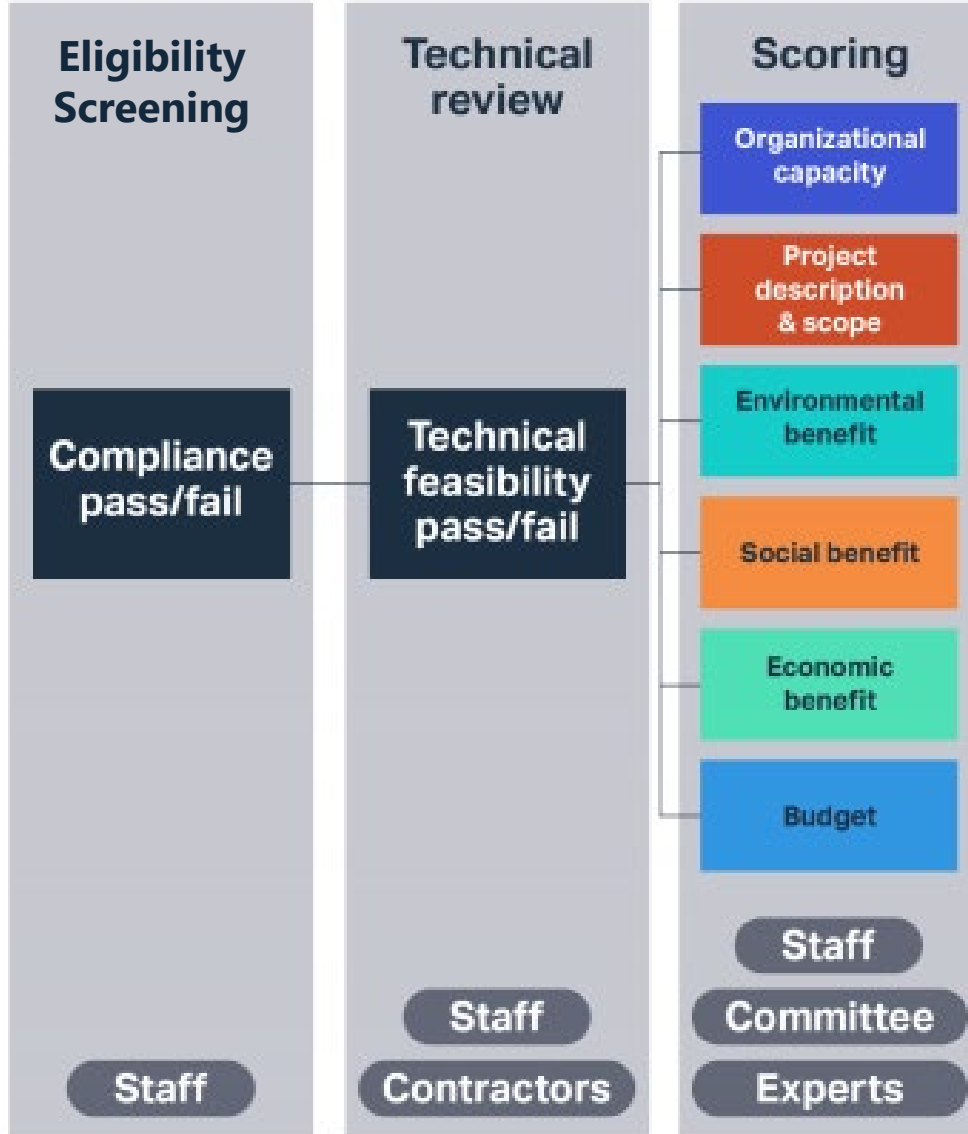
Eligibility Screening

Compliance pass/fail

Staff

Technical review

Technical feasibility pass/fail

Staff

Contractors

Scoring

Organizational capacity

Project description & scope

Environmental benefit

Social benefit

Economic benefit

Budget

Staff

Committee

Experts